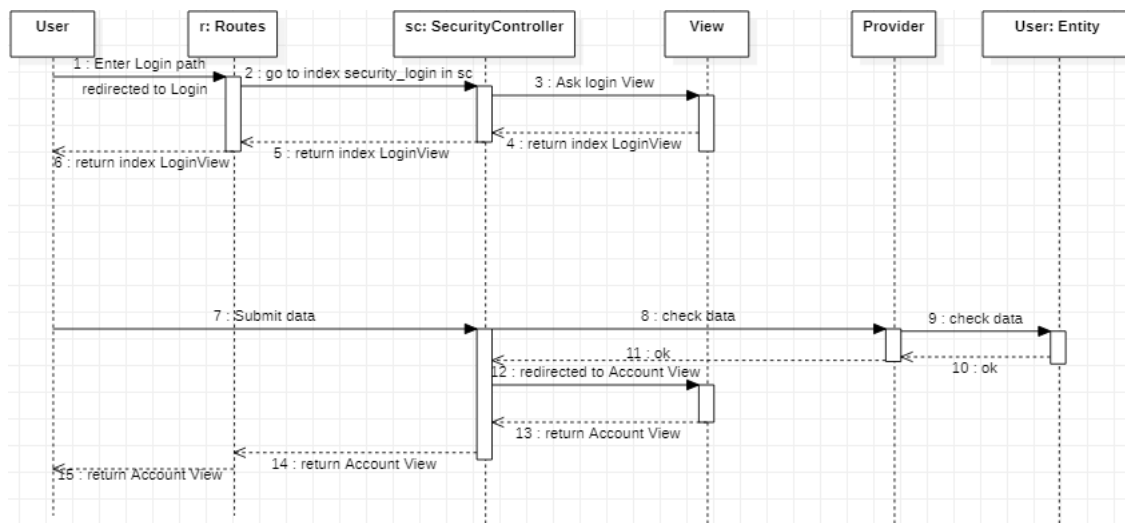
User

r: Routes

sc: SecurityController

View

Provider

User: Entity

1 : Enter Login path

redirected to Login

2 : go to index security_login in sc

3 : Ask login View

4 : return index LoginView

5 : return index LoginView

6 : return index LoginView

7 : Submit data

8 : check data

9 : check data

10 : ok

11 : ok

12 : redirected to Account View

13 : return Account View

14 : return Account View

15 : return Account View